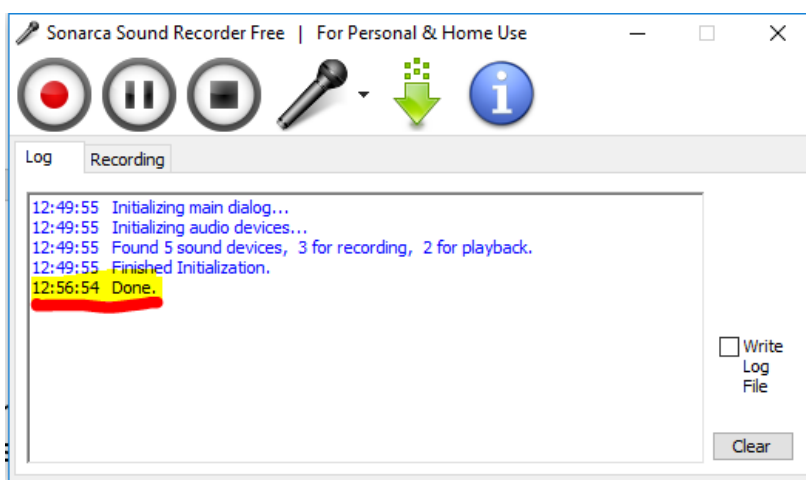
Sonarca Sound Recorder Free | For Personal & Home Use

Log
Recording

12:49:55 Initializing main dialog...
12:49:55 Initializing audio devices...
12:49:55 Found 5 sound devices, 3 for recording, 2 for playback.
12:49:55 Finished Initialization.
12:56:54 Done.

Write Log File

Clear